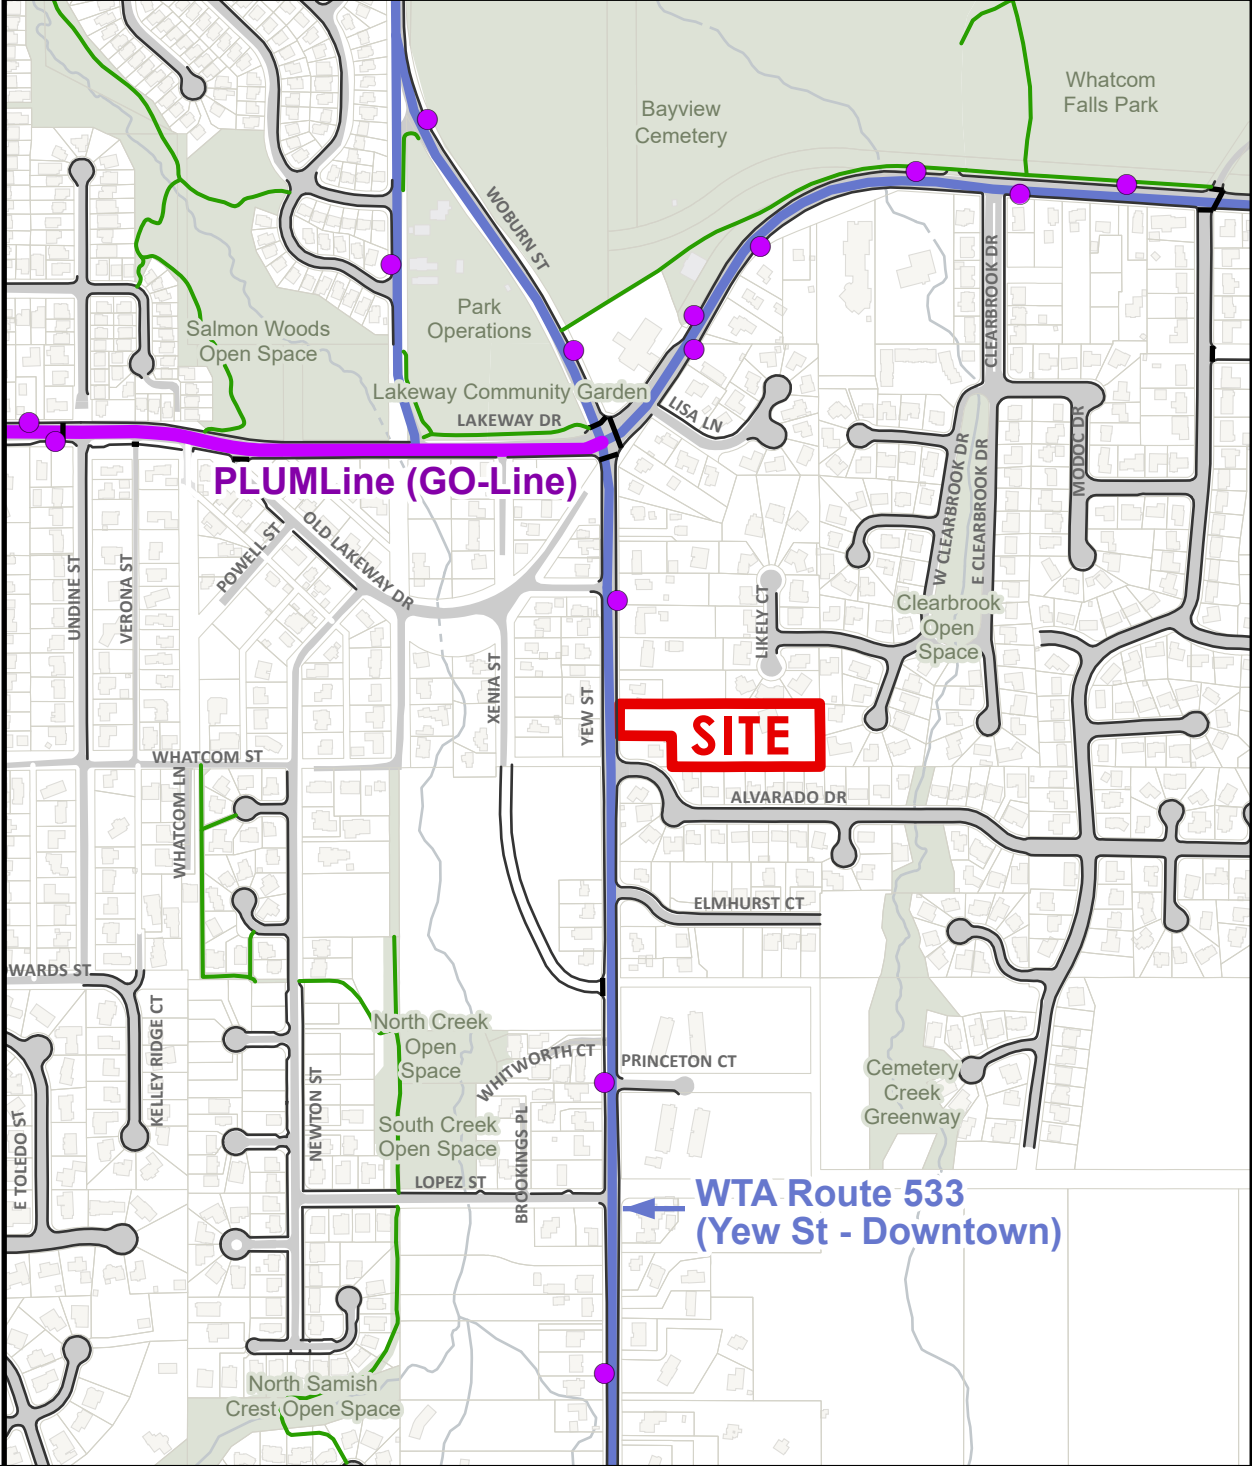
Whatcom Falls Park

Bayview Cemetery

WOBURN ST

Park Operations

Salmon Woods Open Space

Lakeway Community Garden

LAKEWAY DR

LISA LN

CLEARBROOK DR

MODOC DR

W CLEARBROOK DR

E CLEARBROOK DR

PLUMLine (GO-Line)

POWELL ST

OLD LAKEWAY DR

UNDINE ST

VERONA ST

XENIA ST

YEW ST

LIKELY CT

Clearbrook Open Space

SITE

WHATCOM ST

WHATCOM LN

ALVARADO DR

ELMHURST CT

WARDS ST

KELLEY RIDGE CT

North Creek Open Space

WHITWORTH CT

PRINCETON CT

Cemetery Creek Greenway

NEWTON ST

South Creek Open Space

BROOKINGS PL

E TOLEDO ST

LOPEZ ST

WTA Route 533 (Yew St - Downtown)

North Samish Crest Open Space